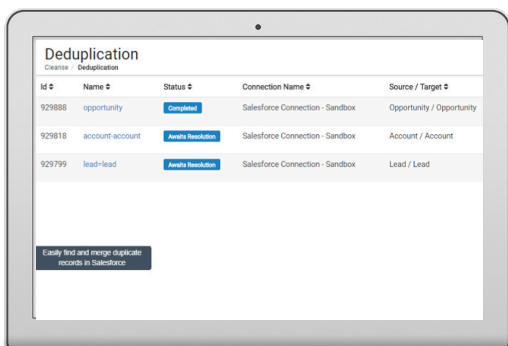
Deduplication

Cleanse / Deduplication

| Id ⇕ | Name ⇕ | Status ⇕ | Connection Name ⇕ | Source / Target ⇕ |
|---|---|---|---|---|
| 929888 | opportunity | Completed | Salesforce Connection - Sandbox | Opportunity / Opportunity |
| 929818 | account-account | Awaits Resolution | Salesforce Connection - Sandbox | Account / Account |
| 929799 | lead=lead | Awaits Resolution | Salesforce Connection - Sandbox | Lead / Lead |

Easily find and merge duplicate records in Salesforce